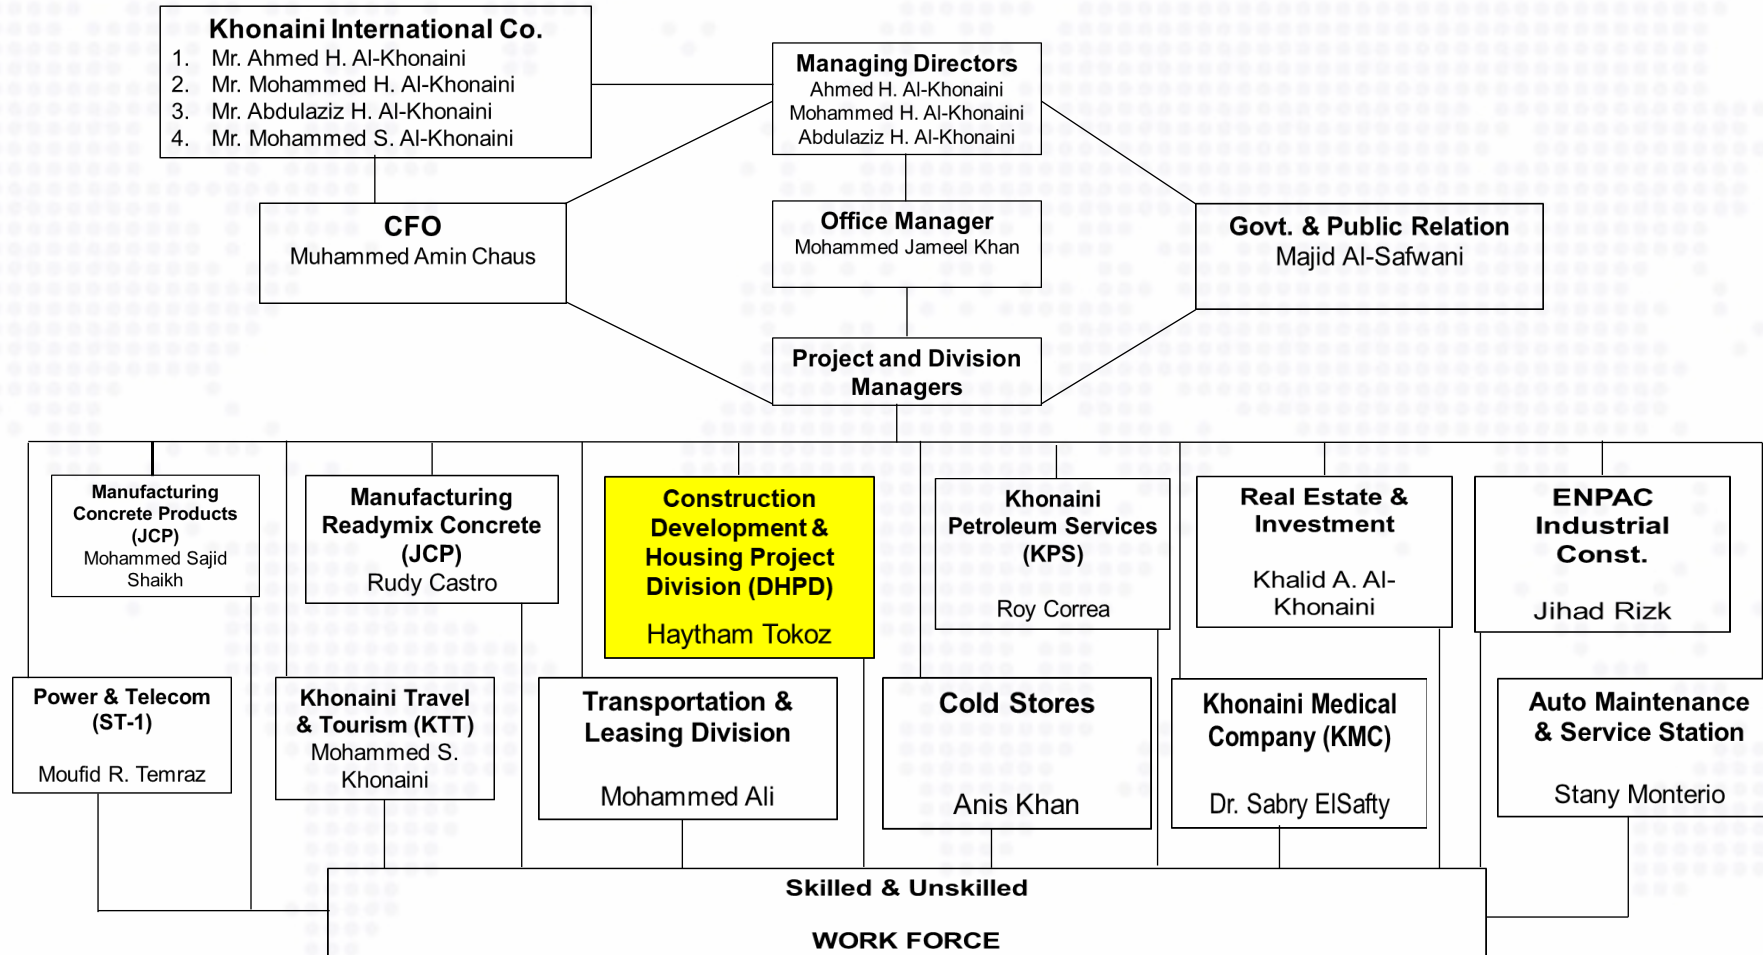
Khonaini International Co.
1. Mr. Ahmed H. Al-Khonaini
2. Mr. Mohammed H. Al-Khonaini
3. Mr. Abdulaziz H. Al-Khonaini
4. Mr. Mohammed S. Al-Khonaini

Managing Directors
Ahmed H. Al-Khonaini
Mohammed H. Al-Khonaini
Abdulaziz H. Al-Khonaini

CFO
Muhammed Amin Chaus

Office Manager
Mohammed Jameel Khan

Govt. & Public Relation
Majid Al-Safwani

Project and Division Managers

Manufacturing Concrete Products (JCP)
Mohammed Sajid Shaikh

Manufacturing Readymix Concrete (JCP)
Rudy Castro

Construction Development & Housing Project Division (DHPD)
Haytham Tokoz

Khonaini Petroleum Services (KPS)
Roy Correa

Real Estate & Investment
Khalid A. Al-Khonaini

ENPAC Industrial Const.
Jihad Rizk

Power & Telecom (ST-1)
Moufid R. Temraz

Khonaini Travel & Tourism (KTT)
Mohammed S. Khonaini

Transportation & Leasing Division
Mohammed Ali

Cold Stores
Anis Khan

Khonaini Medical Company (KMC)
Dr. Sabry ElSafty

Auto Maintenance & Service Station
Stany Monterio

Skilled & Unskilled
WORK FORCE